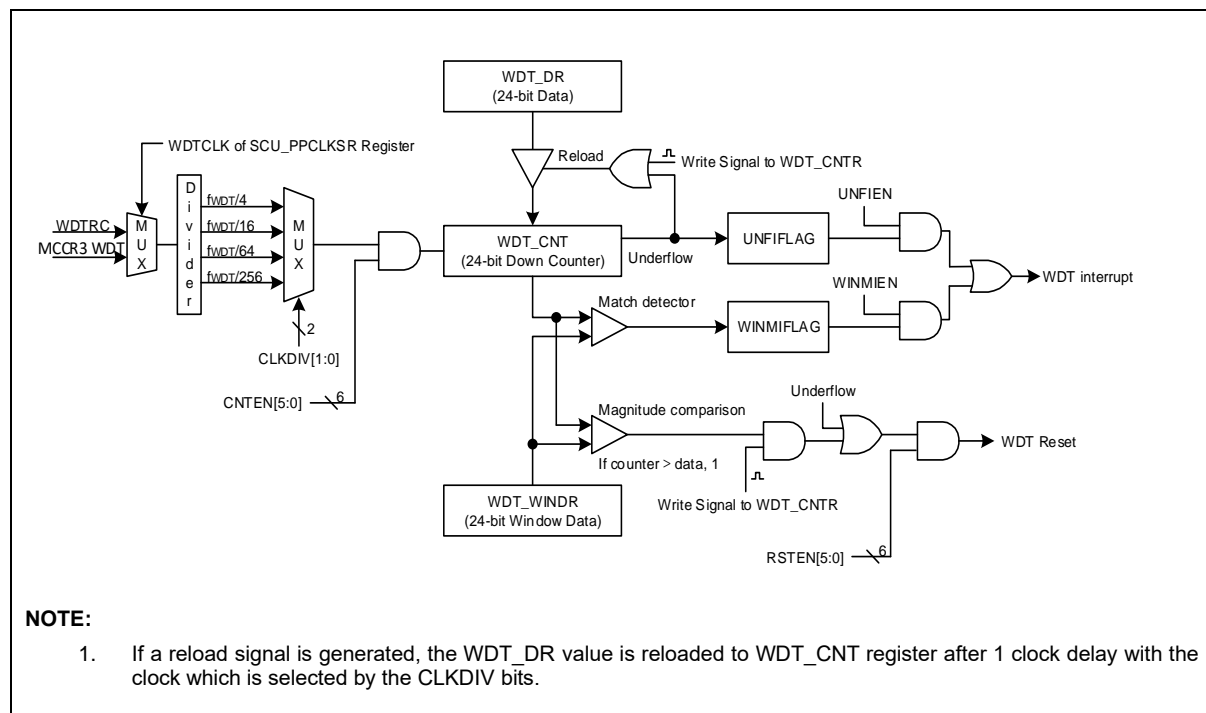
WDT_DR
(24-bit Data)

WDTCLK of SCU_PPCLKSR Register

Reload

Write Signal to WDT_CNTR

WDTRC

MCCR3 WDT

M
U
X

D
i
v
i
d
e
r

$f_{WDT}/4$

$f_{WDT}/16$

$f_{WDT}/64$

$f_{WDT}/256$

M
U
X

2

CLKDIV[1:0]

CNTEN[5:0]

6

WDT_CNT
(24-bit Down Counter)

Underflow

UNFIFLAG

UNFIEN

WDT interrupt

Match detector

WINMIEN

WINMIFLAG

Magnitude comparison

If counter > data, 1

Underflow

WDT Reset

Write Signal to WDT_CNTR

WDT_WINDR
(24-bit Window Data)

RSTEN[5:0]

6

NOTE:

1. If a reload signal is generated, the WDT_DR value is reloaded to WDT_CNT register after 1 clock delay with the clock which is selected by the CLKDIV bits.